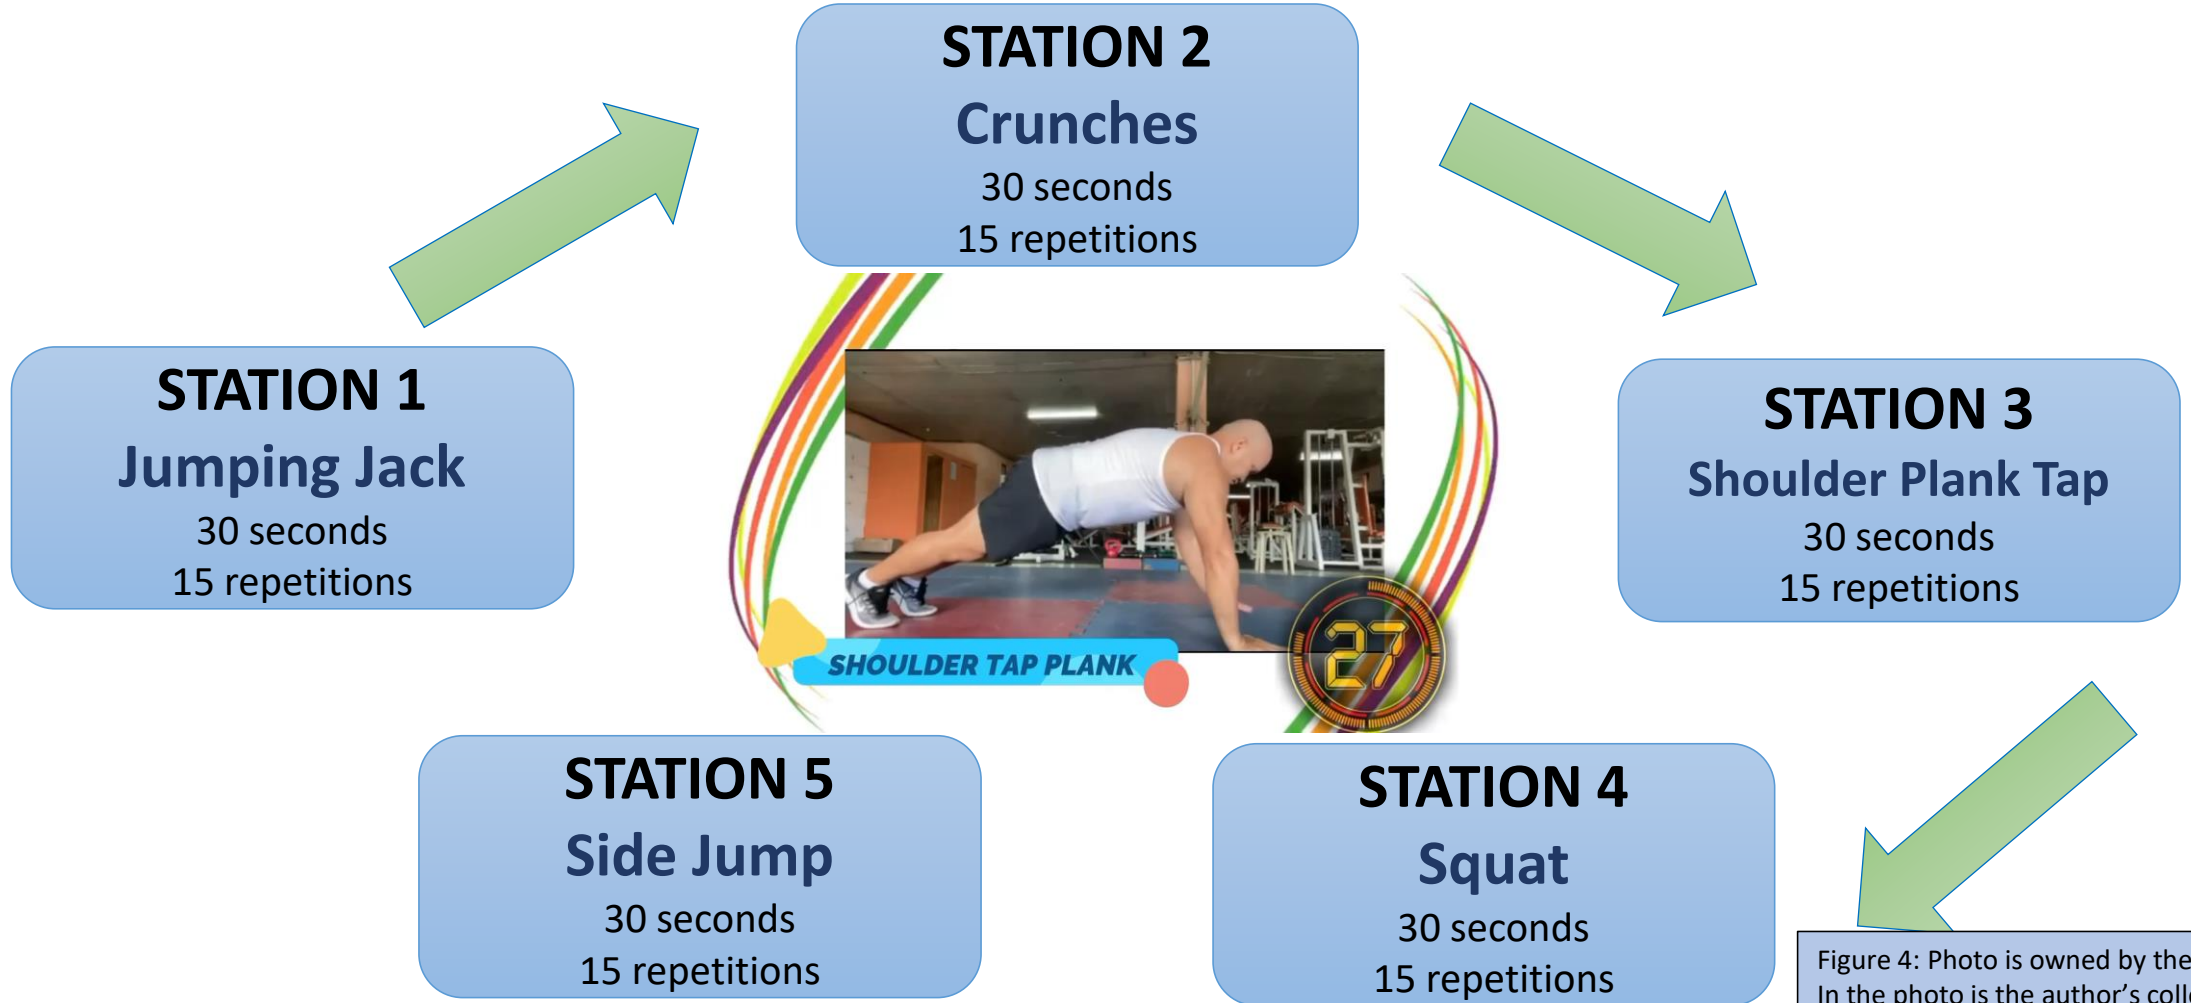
STATION 2
Crunches
30 seconds
15 repetitions

STATION 1
Jumping Jack
30 seconds
15 repetitions

STATION 3
Shoulder Plank Tap
30 seconds
15 repetitions

SHOULDER TAP PLANK

27

STATION 5
Side Jump
30 seconds
15 repetitions

STATION 4
Squat
30 seconds
15 repetitions

Figure 4: Photo is owned by the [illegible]
In the photo is the author's coll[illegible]